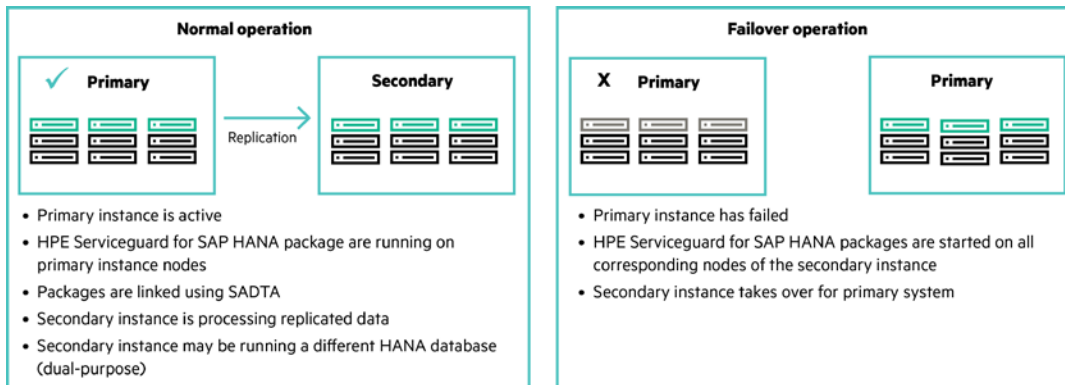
Normal operation

✓ Primary

Replication

Secondary

- Primary instance is active
- HPE Serviceguard for SAP HANA package are running on primary instance nodes
- Packages are linked using SADTA
- Secondary instance is processing replicated data
- Secondary instance may be running a different HANA database (dual-purpose)

Failover operation

X Primary

Primary

- Primary instance has failed
- HPE Serviceguard for SAP HANA packages are started on all corresponding nodes of the secondary instance
- Secondary instance takes over for primary system